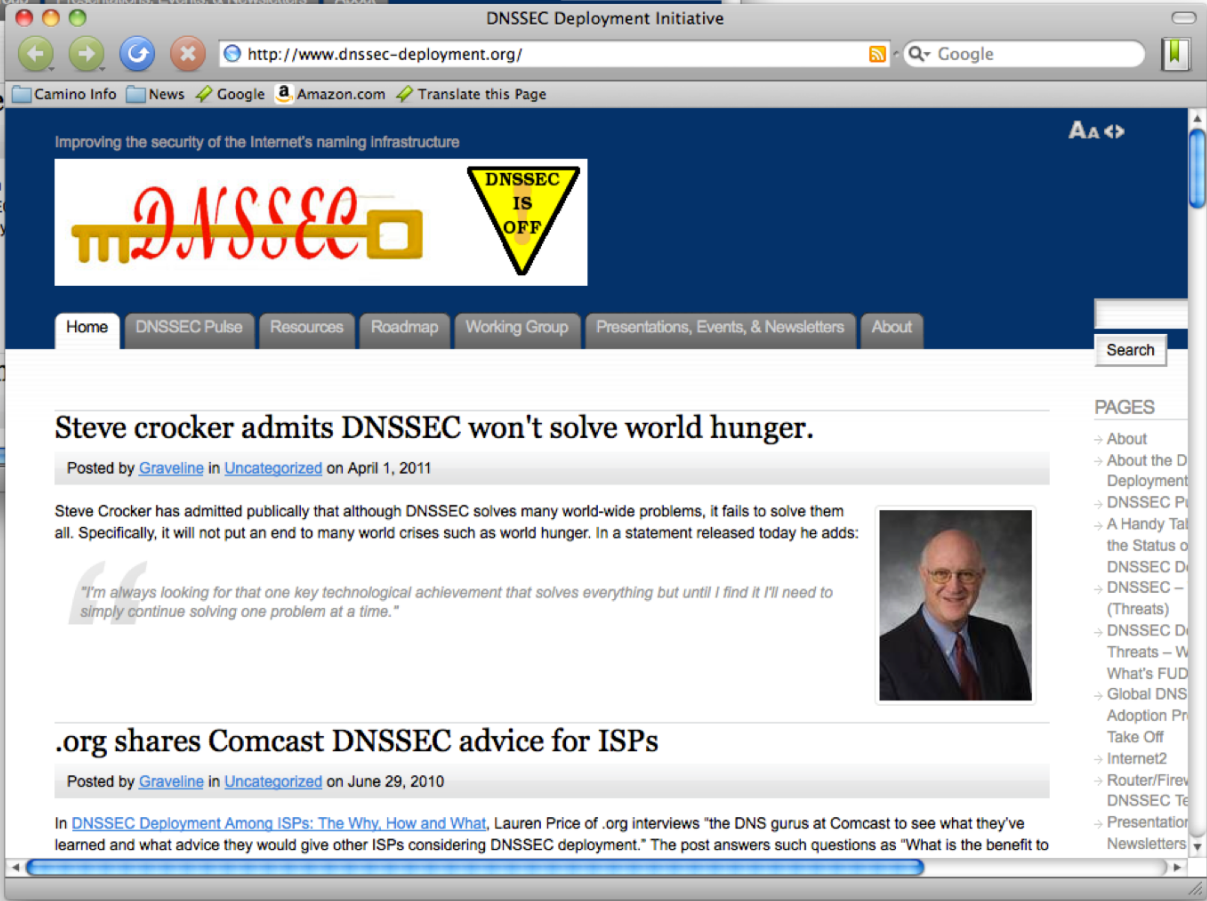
DNSSEC Deployment Initiative

http://www.dnssec-deployment.org/

Google

Camino Info News Google Amazon.com Translate this Page

Improving the security of the Internet's naming infrastructure

AA

DNSSEC

DNSSEC IS OFF

Home DNSSEC Pulse Resources Roadmap Working Group Presentations, Events, & Newsletters About

Search

Steve crocker admits DNSSEC won't solve world hunger.

Posted by Graveline in Uncategorized on April 1, 2011

Steve Crocker has admitted publically that although DNSSEC solves many world-wide problems, it fails to solve them all. Specifically, it will not put an end to many world crises such as world hunger. In a statement released today he adds:

"I'm always looking for that one key technological achievement that solves everything but until I find it I'll need to simply continue solving one problem at a time."

.org shares Comcast DNSSEC advice for ISPs

Posted by Graveline in Uncategorized on June 29, 2010

In DNSSEC Deployment Among ISPs: The Why, How and What, Lauren Price of .org interviews "the DNS gurus at Comcast to see what they've learned and what advice they would give other ISPs considering DNSSEC deployment." The post answers such questions as "What is the benefit to

PAGES

About

About the D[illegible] Deployment

DNSSEC P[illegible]

A Handy Ta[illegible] the Status o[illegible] DNSSEC D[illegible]

DNSSEC – (Threats)

DNSSEC D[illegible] Threats – W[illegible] What's FUD

Global DNS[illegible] Adoption Pr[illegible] Take Off

Internet2

Router/Firev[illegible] DNSSEC Te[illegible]

Presentation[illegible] Newsletters